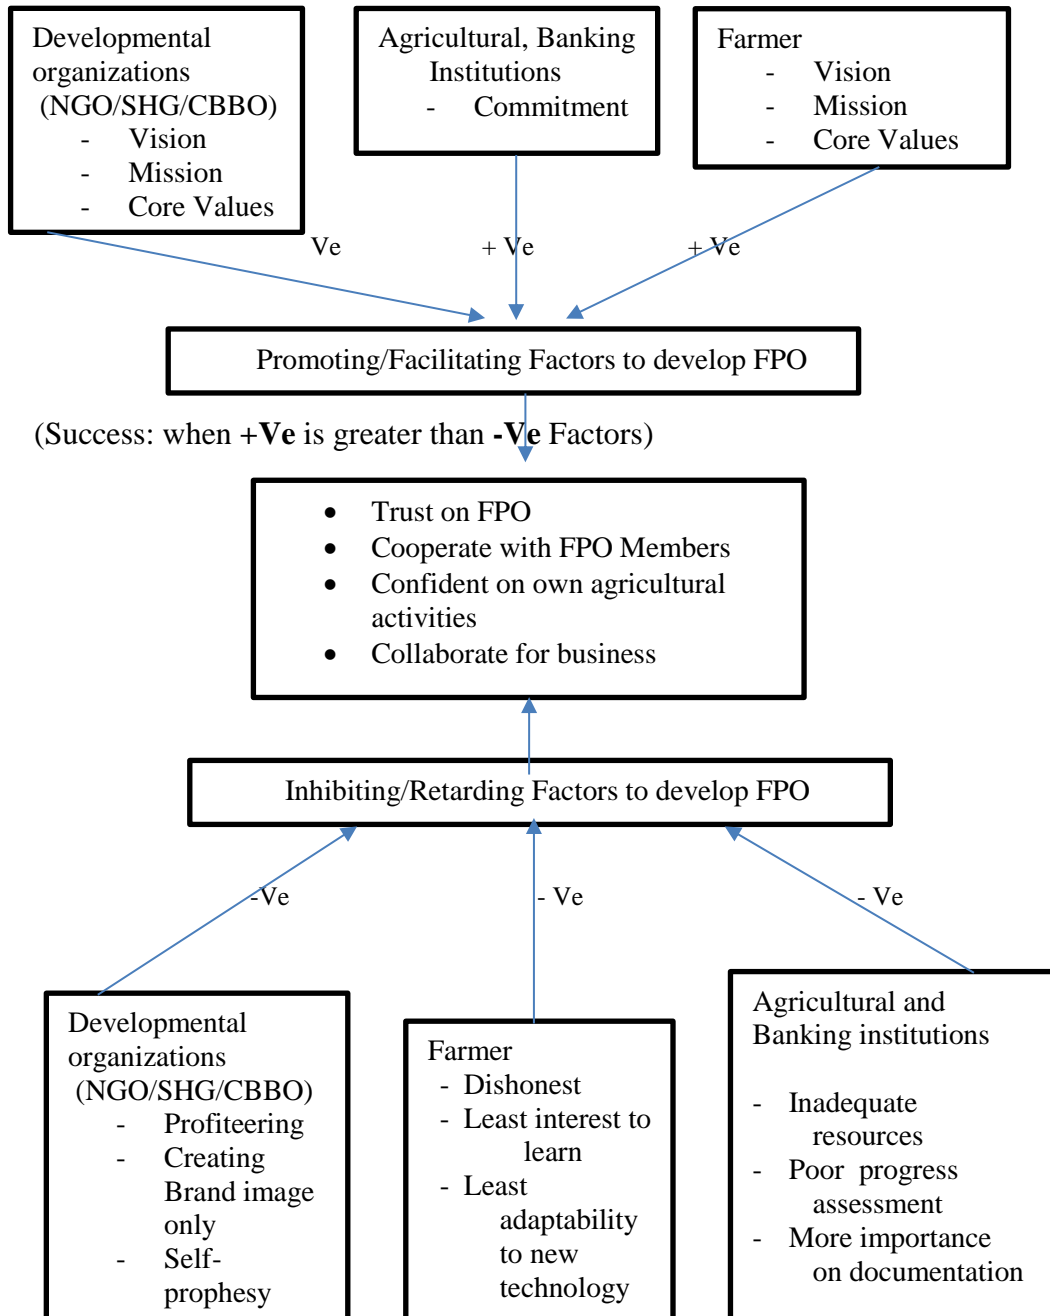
Developmental organizations (NGO/SHG/CBBO)
- Vision
- Mission
- Core Values

Agricultural, Banking Institutions
- Commitment

Farmer
- Vision
- Mission
- Core Values

Ve

+ Ve

+ Ve

Promoting/Facilitating Factors to develop FPO

(Success: when **+Ve** is greater than **-Ve** Factors)

- Trust on FPO
- Cooperate with FPO Members
- Confident on own agricultural activities
- Collaborate for business

Inhibiting/Retarding Factors to develop FPO

-Ve

- Ve

- Ve

Developmental organizations (NGO/SHG/CBBO)
- Profiteering
- Creating Brand image only
- Self-prophesy

Farmer
- Dishonest
- Least interest to learn
- Least adaptability to new technology

Agricultural and Banking institutions

- Inadequate resources
- Poor progress assessment
- More importance on documentation